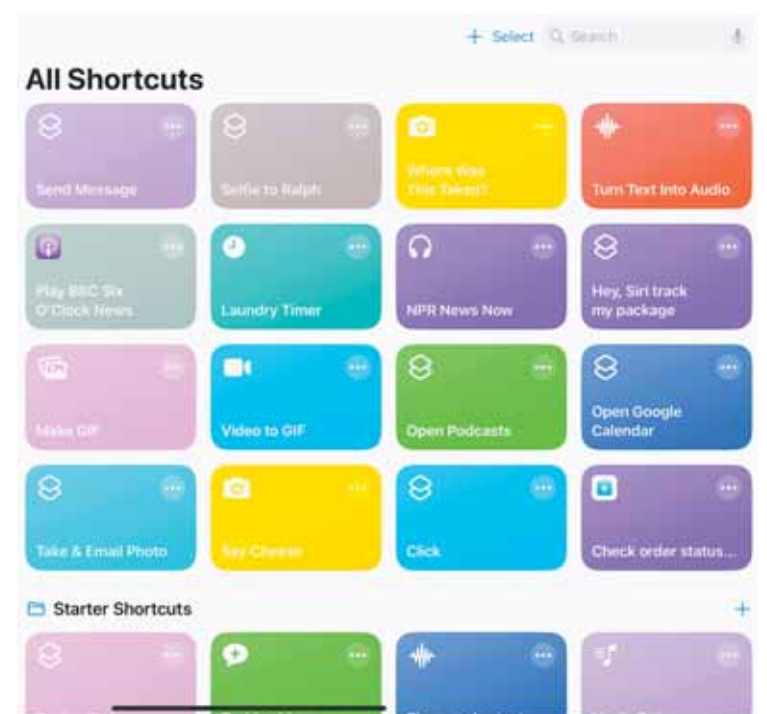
+ Select Search

All Shortcuts

Send Message

Selfie to Ralph

Where Was This Taken?

Turn Text Into Audio

Play BBC Six O'Clock News

Laundry Timer

NPR News Now

Hey, Siri track my package

Make GIF

Video to GIF

Open Podcasts

Open Google Calendar

Take & Email Photo

Say Cheese

Click

Check order status...

Starter Shortcuts

+